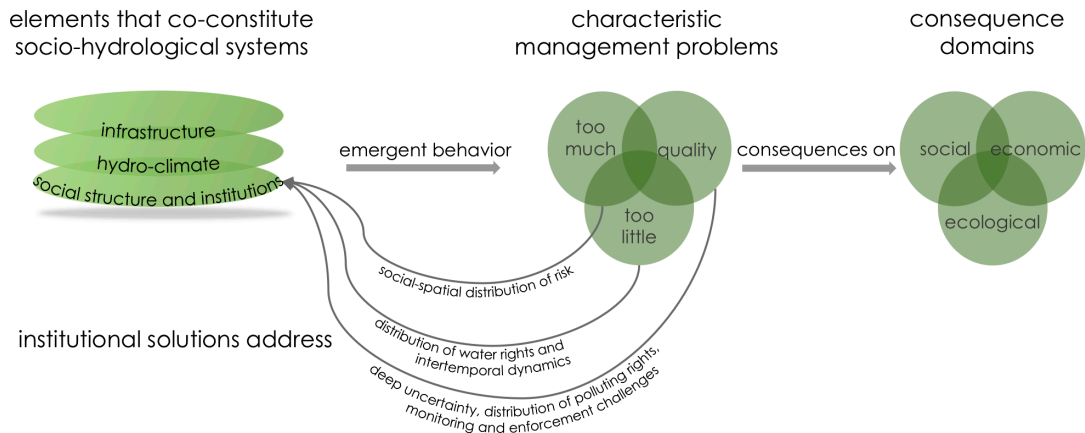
elements that co-constitute socio-hydrological systems

characteristic management problems

consequence domains

infrastructure
hydro-climate
social structure and institutions

emergent behavior

too much
quality
too little

consequences on

social
economic
ecological

social-spatial distribution of risk

institutional solutions address

distribution of water rights and intertemporal dynamics

deep uncertainty, distribution of polluting rights, monitoring and enforcement challenges